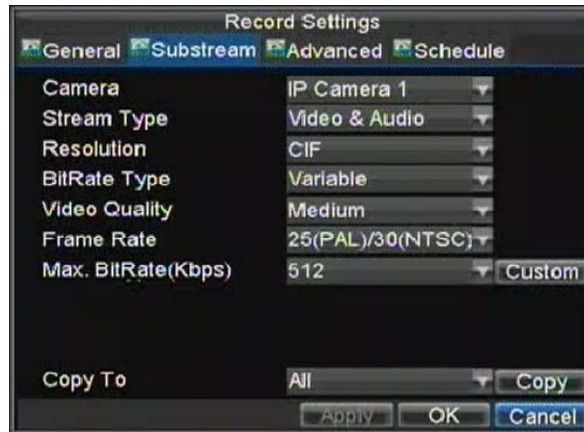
Record Settings

General Substream Advanced Schedule

| | |
|---|---|
| Camera | IP Camera 1 |
| Stream Type | Video & Audio |
| Resolution | CIF |
| BitRate Type | Variable |
| Video Quality | Medium |
| Frame Rate | 25(PAL)/30(NTSC) |
| Max. BitRate(Kbps) | 512 Custom |

Copy To All Copy

Apply OK Cancel